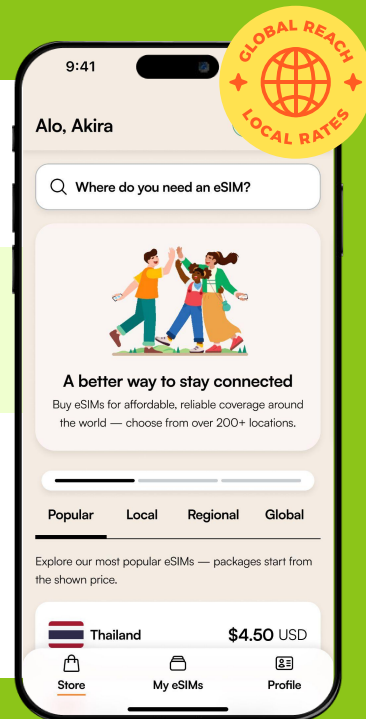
9:41

GLOBAL REACH
LOCAL RATES

Alo, Akira

Where do you need an eSIM?

A better way to stay connected

Buy eSIMs for affordable, reliable coverage around the world — choose from over 200+ locations.

Popular Local Regional Global

Explore our most popular eSIMs — packages start from the shown price.

Thailand $4.50 USD

Store My eSIMs Profile